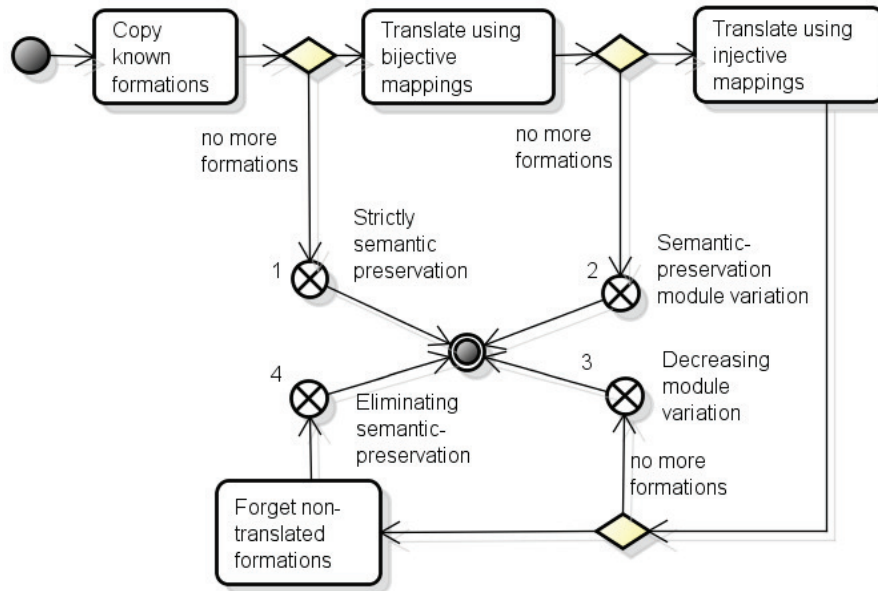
Copy known formations

Translate using bijective mappings

Translate using injective mappings

no more formations

no more formations

Strictly semantic preservation

1

Semantic-preservation module variation

2

4

3

Decreasing module variation

Eliminating semantic-preservation

no more formations

Forget non-translated formations